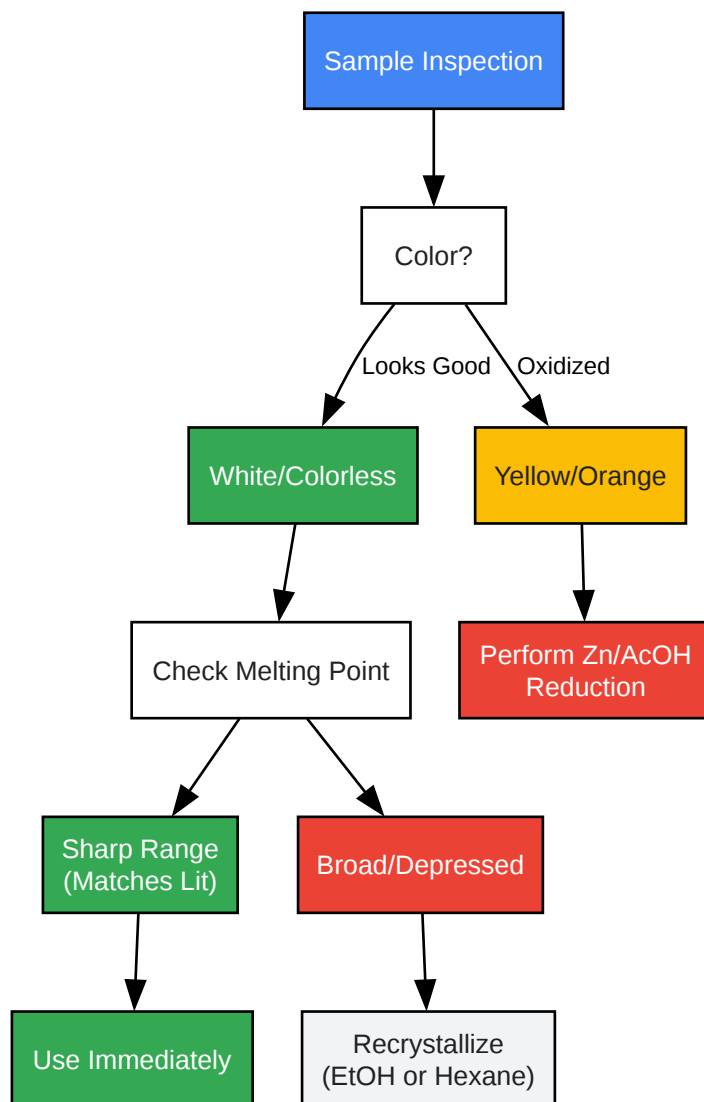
Sample Inspection

Color?

Looks Good

Oxidized

White/Colorless

Yellow/Orange

Check Melting Point

Perform Zn/AcOH Reduction

Sharp Range (Matches Lit)

Broad/Depressed

Use Immediately

Recrystallize (EtOH or Hexane)